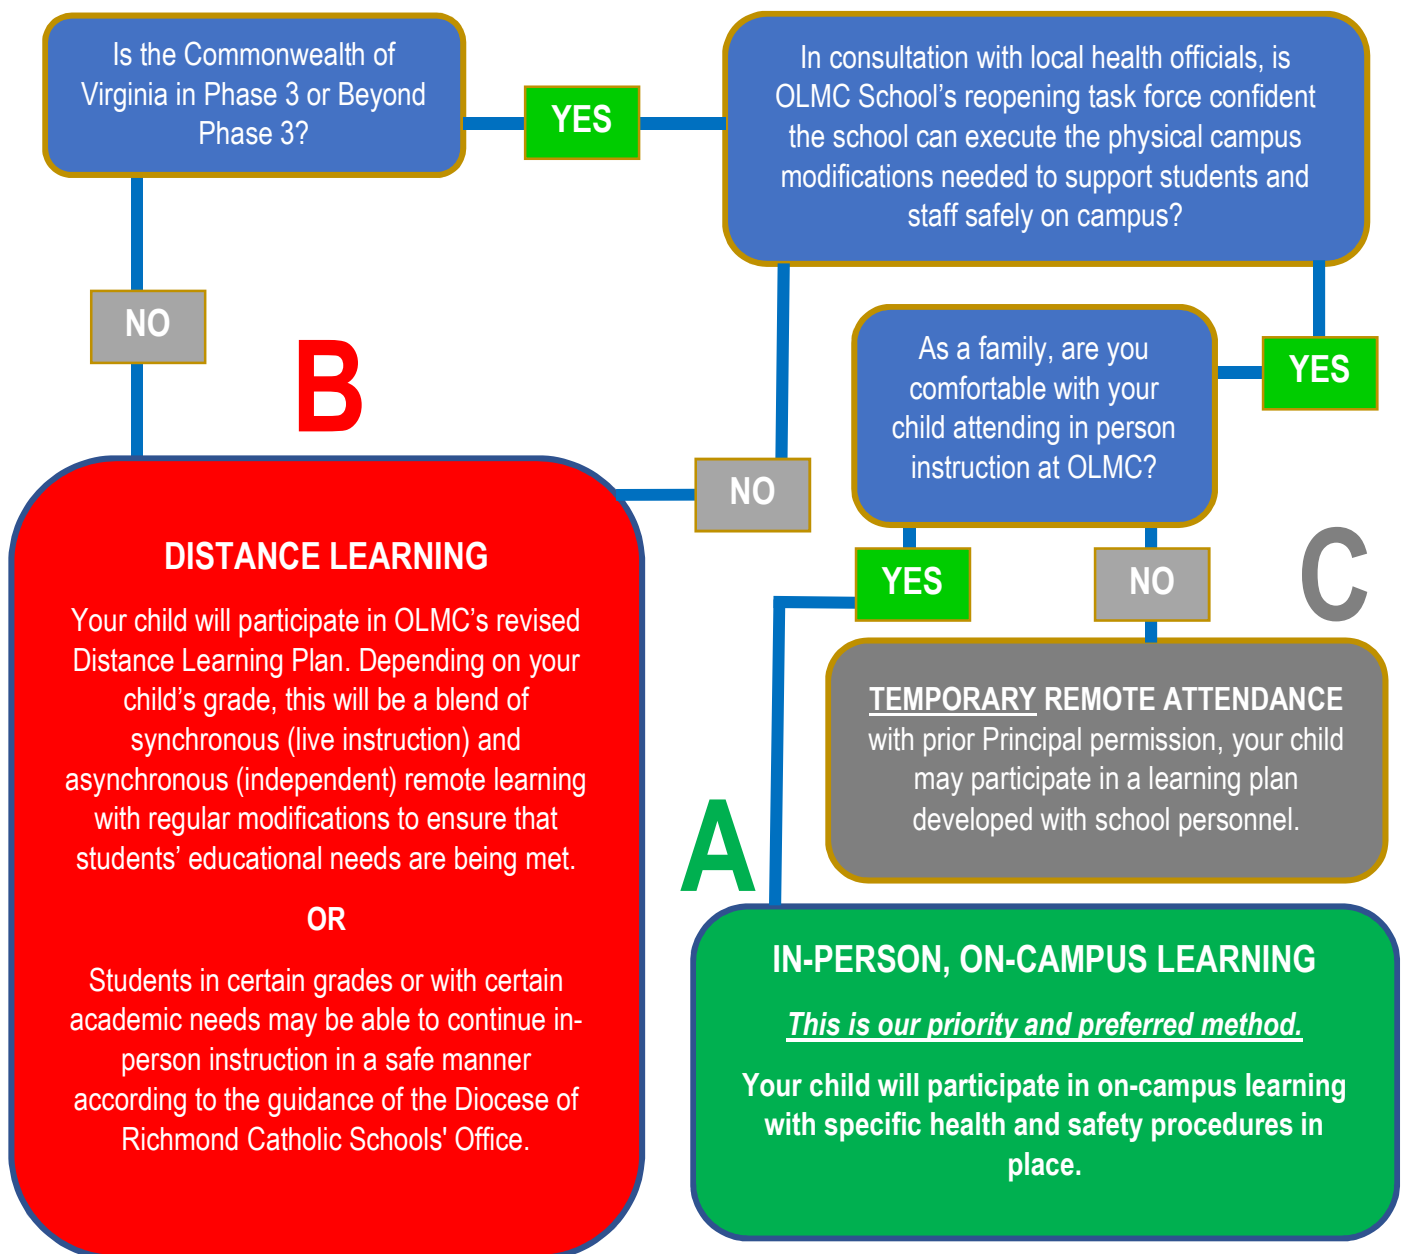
Is the Commonwealth of Virginia in Phase 3 or Beyond Phase 3?

YES

In consultation with local health officials, is OLMC School's reopening task force confident the school can execute the physical campus modifications needed to support students and staff safely on campus?

NO

B

As a family, are you comfortable with your child attending in person instruction at OLMC?

YES

NO

YES

NO

C

DISTANCE LEARNING

Your child will participate in OLMC's revised Distance Learning Plan. Depending on your child's grade, this will be a blend of synchronous (live instruction) and asynchronous (independent) remote learning with regular modifications to ensure that students' educational needs are being met.

OR

Students in certain grades or with certain academic needs may be able to continue in-person instruction in a safe manner according to the guidance of the Diocese of Richmond Catholic Schools' Office.

TEMPORARY REMOTE ATTENDANCE with prior Principal permission, your child may participate in a learning plan developed with school personnel.

A

IN-PERSON, ON-CAMPUS LEARNING

This is our priority and preferred method.

Your child will participate in on-campus learning with specific health and safety procedures in place.